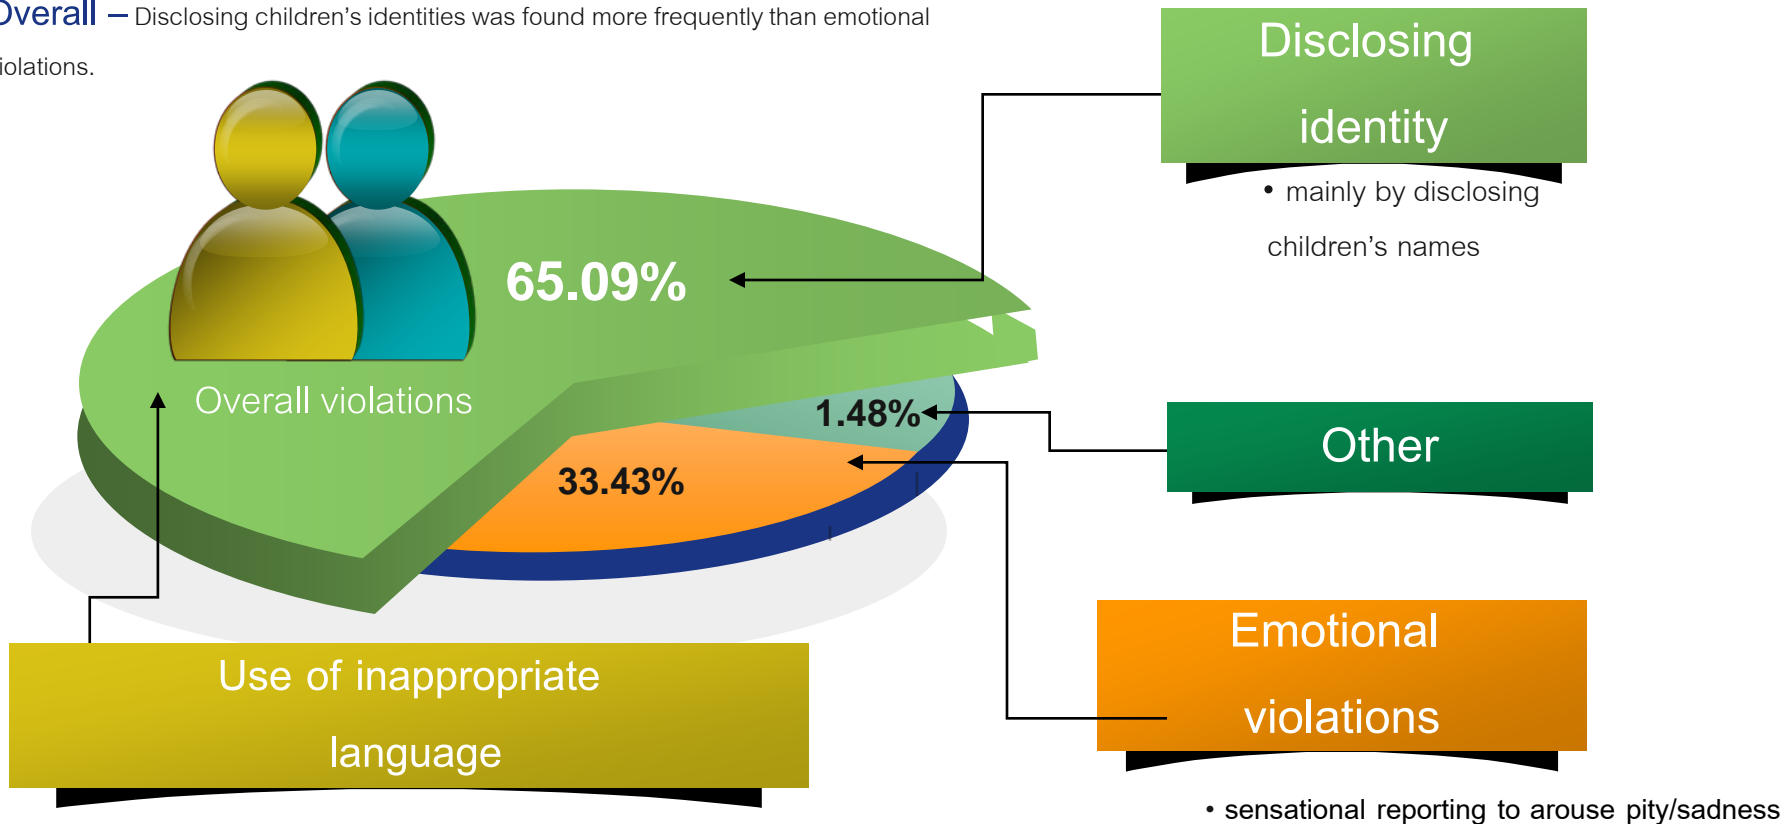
Overall – Disclosing children's identities was found more frequently than emotional violations.

Disclosing identity

• mainly by disclosing children's names

65.09%

Overall violations

1.48%

33.43%

Other

Emotional violations

Use of inappropriate language

• sensational reporting to arouse pity/sadness